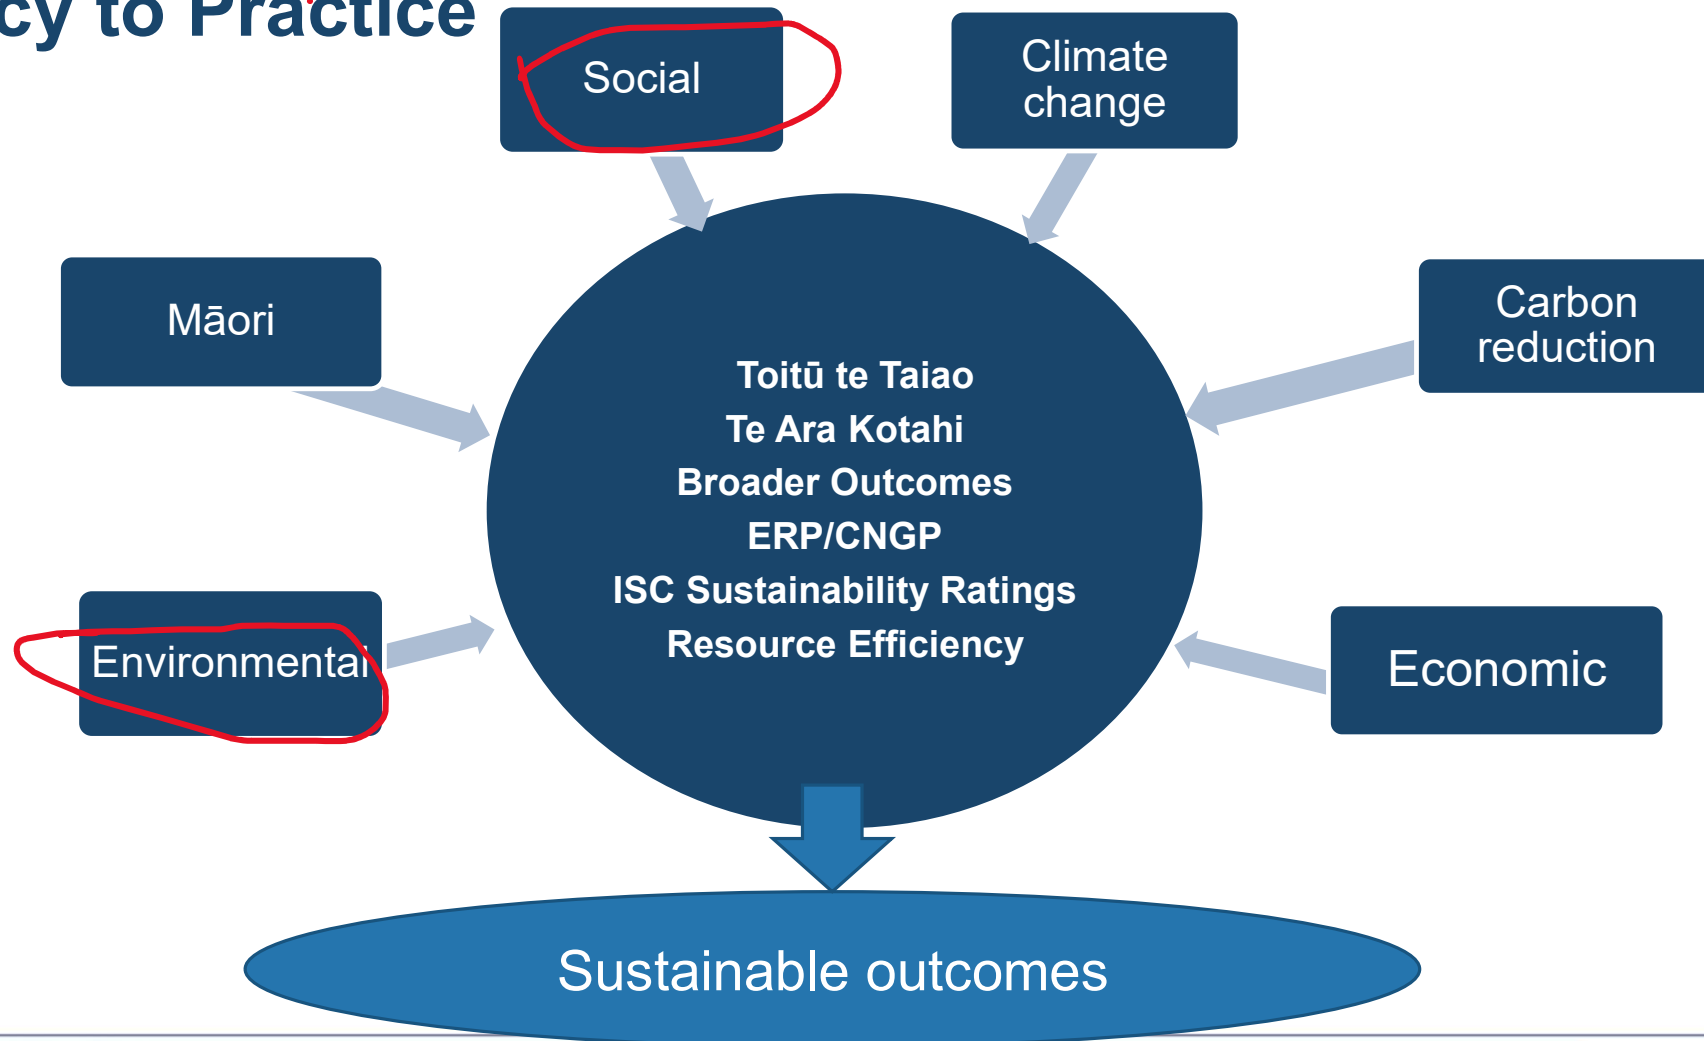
cy to Practice

Social

Climate change

Māori

Carbon reduction

Toitū te Taiao
Te Ara Kotahi
Broader Outcomes
ERP/CNGP
ISC Sustainability Ratings
Resource Efficiency

Environmental

Economic

Sustainable outcomes